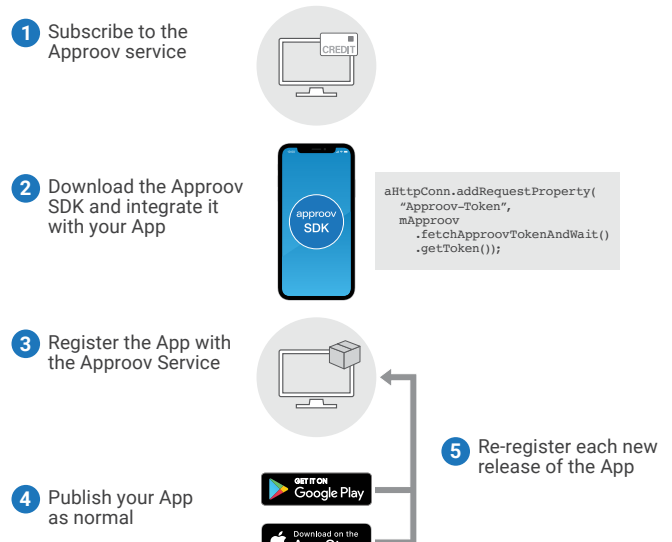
1 Subscribe to the Approov service

CREDIT

2 Download the Approov SDK and integrate it with your App

approov SDK

aHttpConn.addRequestProperty(
  "Approov-Token",
  mApproov
    .fetchApproovTokenAndWait()
    .getToken());

3 Register the App with the Approov Service

5 Re-register each new release of the App

4 Publish your App as normal

GET IT ON Google Play

Download on the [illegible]